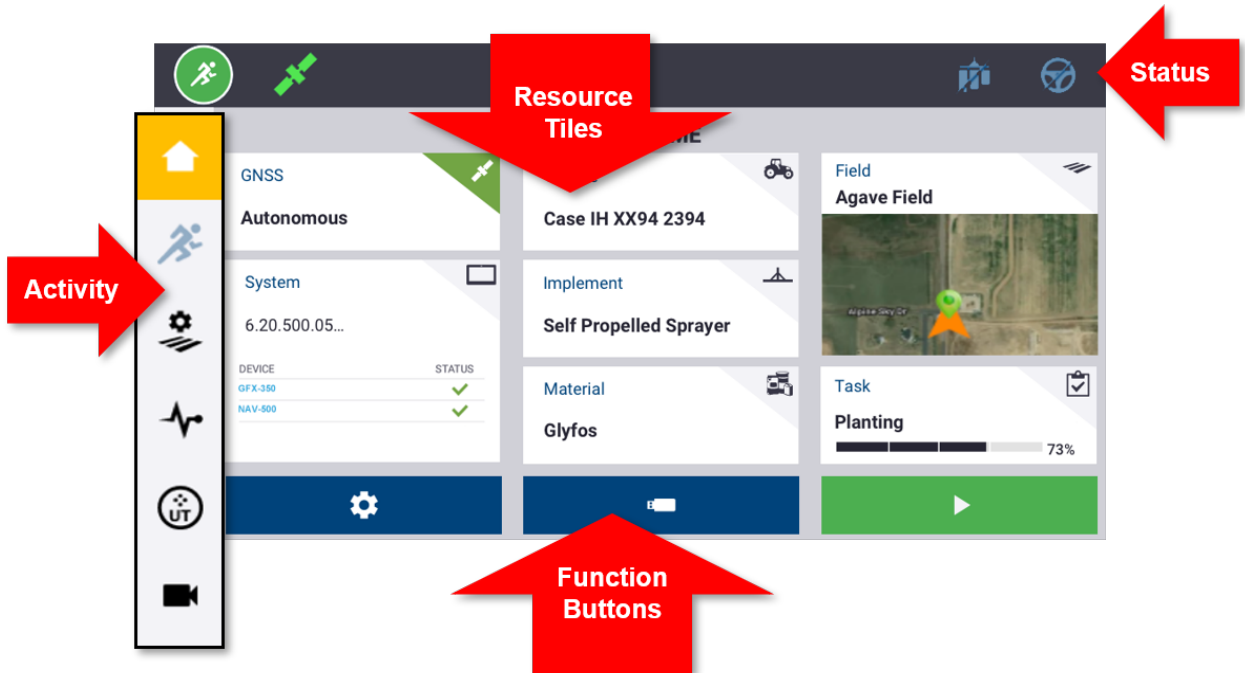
Resource Tiles

Status

ME

GNSS

Autonomous

Case IH XX94 2394

Field

Agave Field

Activity

System

6.20.500.05...

| DEVICE | STATUS |
|---|---|
| GFX-350 | ✓ |
| NAV-500 | ✓ |

Implement

Self Propelled Sprayer

Material

Glyfos

Task

Planting

73%

UT

Function Buttons